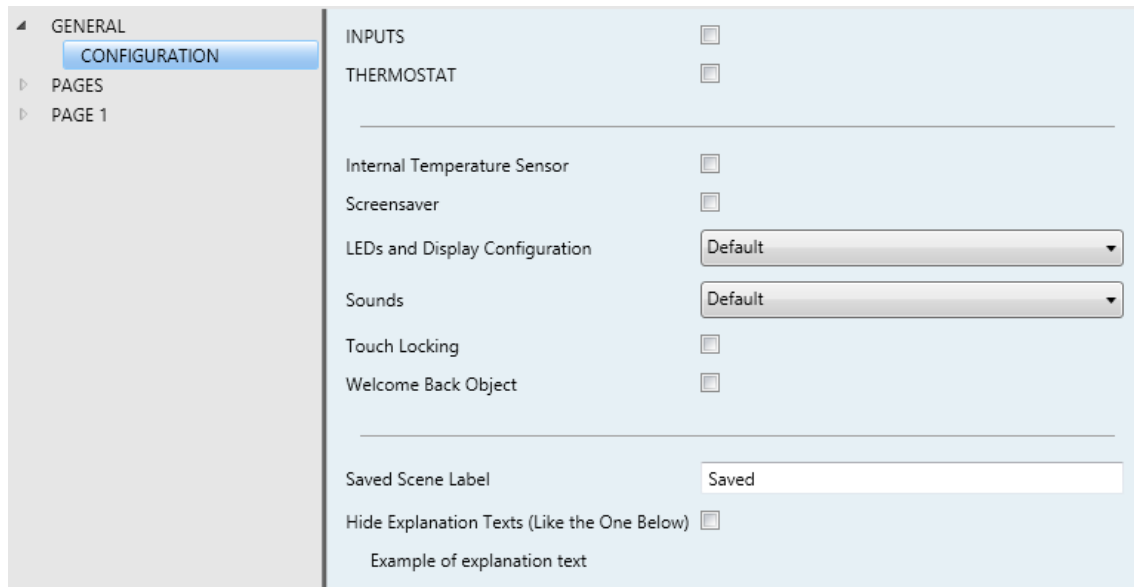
GENERAL
CONFIGURATION
PAGES
PAGE 1

INPUTS
THERMOSTAT

Internal Temperature Sensor
Screensaver
LEDs and Display Configuration Default
Sounds Default
Touch Locking
Welcome Back Object

Saved Scene Label Saved
Hide Explanation Texts (Like the One Below)
Example of explanation text